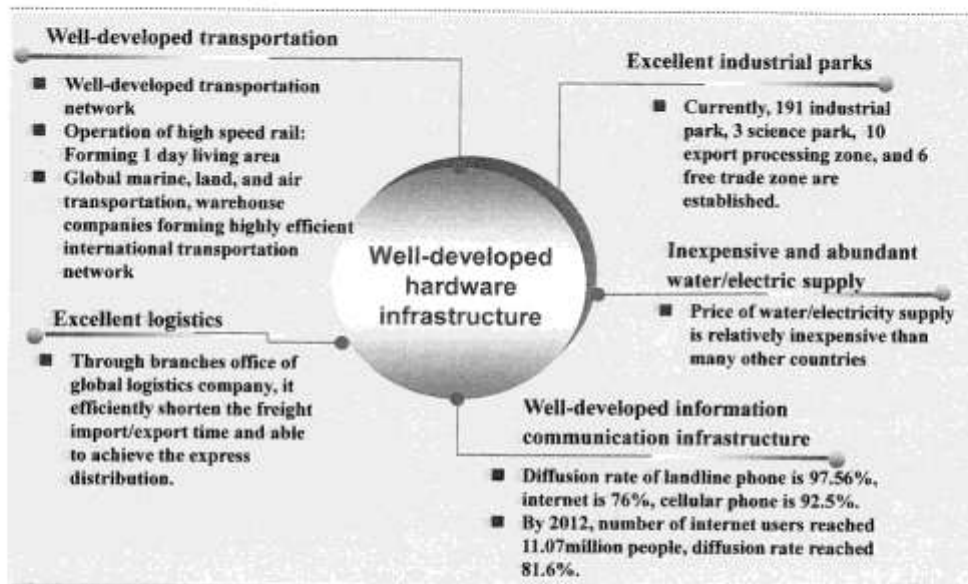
Well-developed transportation

■ Well-developed transportation network
■ Operation of high speed rail: Forming 1 day living area
■ Global marine, land, and air transportation, warehouse companies forming highly efficient international transportation network

Excellent logistics

■ Through branches office of global logistics company, it efficiently shorten the freight import/export time and able to achieve the express distribution.

Well-developed hardware infrastructure

Excellent industrial parks

■ Currently, 191 industrial park, 3 science park, 10 export processing zone, and 6 free trade zone are established.

Inexpensive and abundant water/electric supply

■ Price of water/electricity supply is relatively inexpensive than many other countries

Well-developed information communication infrastructure

■ Diffusion rate of landline phone is 97.56%, internet is 76%, cellular phone is 92.5%.
■ By 2012, number of internet users reached 11.07million people, diffusion rate reached 81.6%.